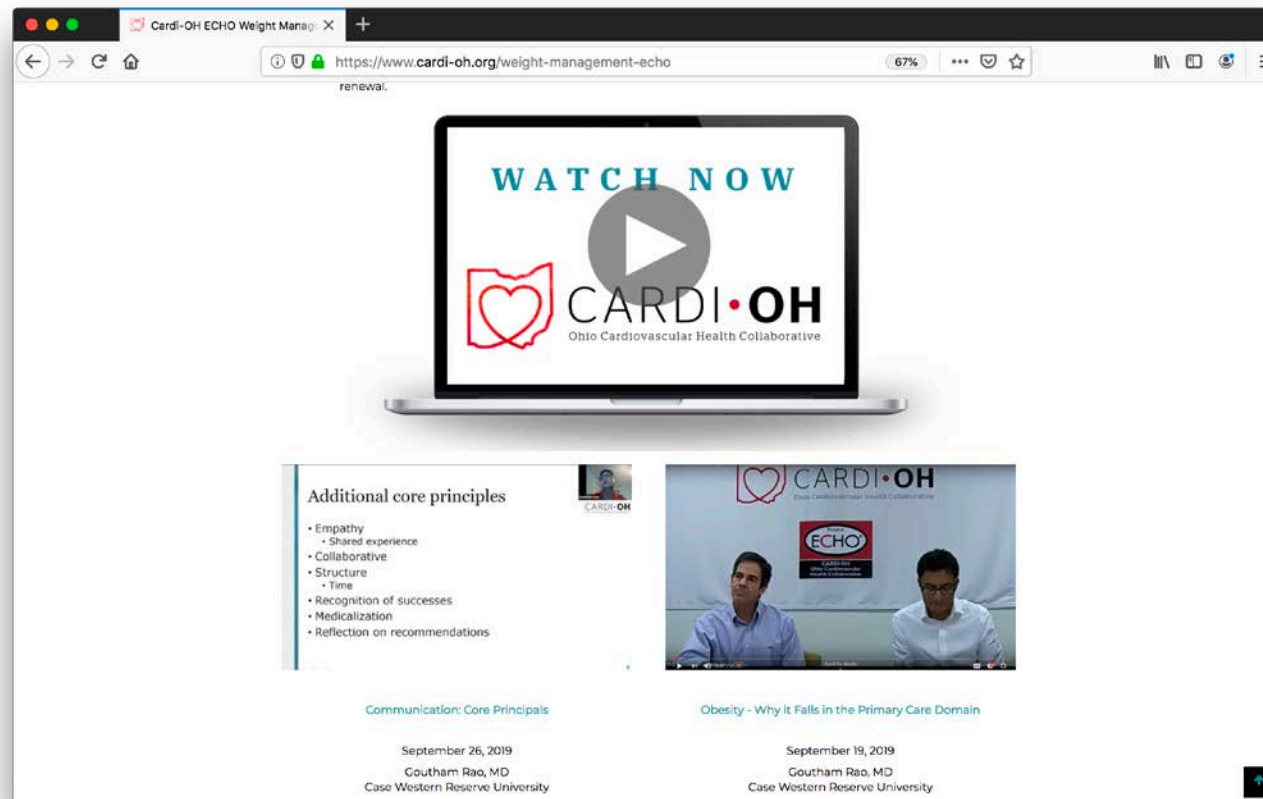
Cardi-OH ECHO Weight Manag ✕
+
https://www.cardi-oh.org/weight-management-echo
67%
•••

renewal.

WATCH NOW

CARDI•OH
Ohio Cardiovascular Health Collaborative

Additional core principles

• Empathy
• Shared experience
• Collaborative
• Structure
• Time
• Recognition of successes
• Medicalization
• Reflection on recommendations

CARDI•OH

CARDI•OH
Ohio Cardiovascular Health Collaborative

ECHO

Communication: Core Principals

September 26, 2019

Goutham Rao, MD
Case Western Reserve University

Obesity - Why it Falls in the Primary Care Domain

September 19, 2019

Goutham Rao, MD
Case Western Reserve University